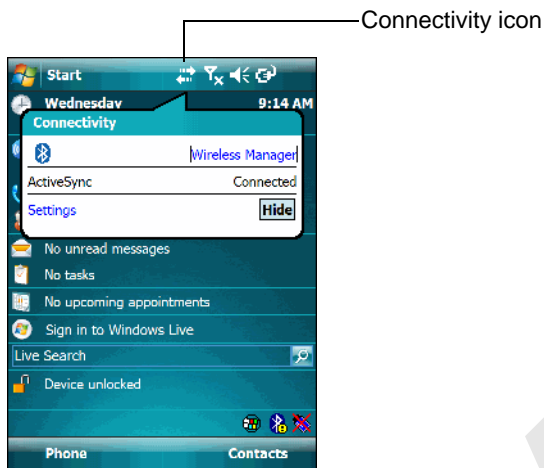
Connectivity icon

Start

Wednesday 9:14 AM

Connectivity

Wireless Manager

ActiveSync Connected

Settings Hide

No unread messages

No tasks

No upcoming appointments

Sign in to Windows Live

Live Search

Device unlocked

Phone Contacts